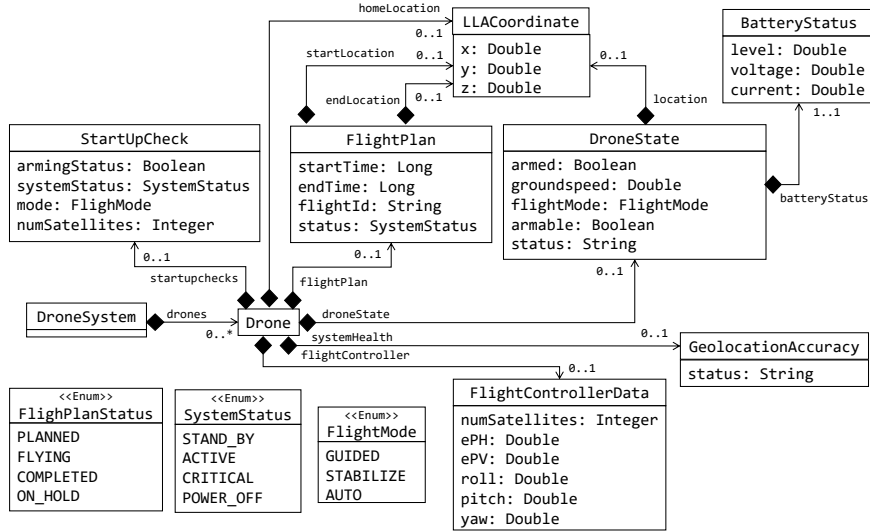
homeLocation

0..1

LLACoordinate

x: Double
y: Double
z: Double

startLocation

0..1

endLocation

0..1

0..1

location

BatteryStatus

level: Double
voltage: Double
current: Double

1..1

batteryStatus

StartUpCheck

armingStatus: Boolean
systemStatus: SystemStatus
mode: FlighMode
numSatellites: Integer

FlightPlan

startTime: Long
endTime: Long
flightId: String
status: SystemStatus

DroneState

armed: Boolean
groundspeed: Double
flightMode: FlightMode
armable: Boolean
status: String

0..1

startupchecks

0..1

flightPlan

0..1

DroneSystem

drones

0..*

Drone

droneState

systemHealth

0..1

GeolocationAccuracy

status: String

flightController

0..1

<<Enum>>
FlighPlanStatus

PLANNED
FLYING
COMPLETED
ON_HOLD

<<Enum>>
SystemStatus

STAND_BY
ACTIVE
CRITICAL
POWER_OFF

<<Enum>>
FlightMode

GUIDED
STABILIZE
AUTO

FlightControllerData

numSatellites: Integer
ePH: Double
ePV: Double
roll: Double
pitch: Double
yaw: Double